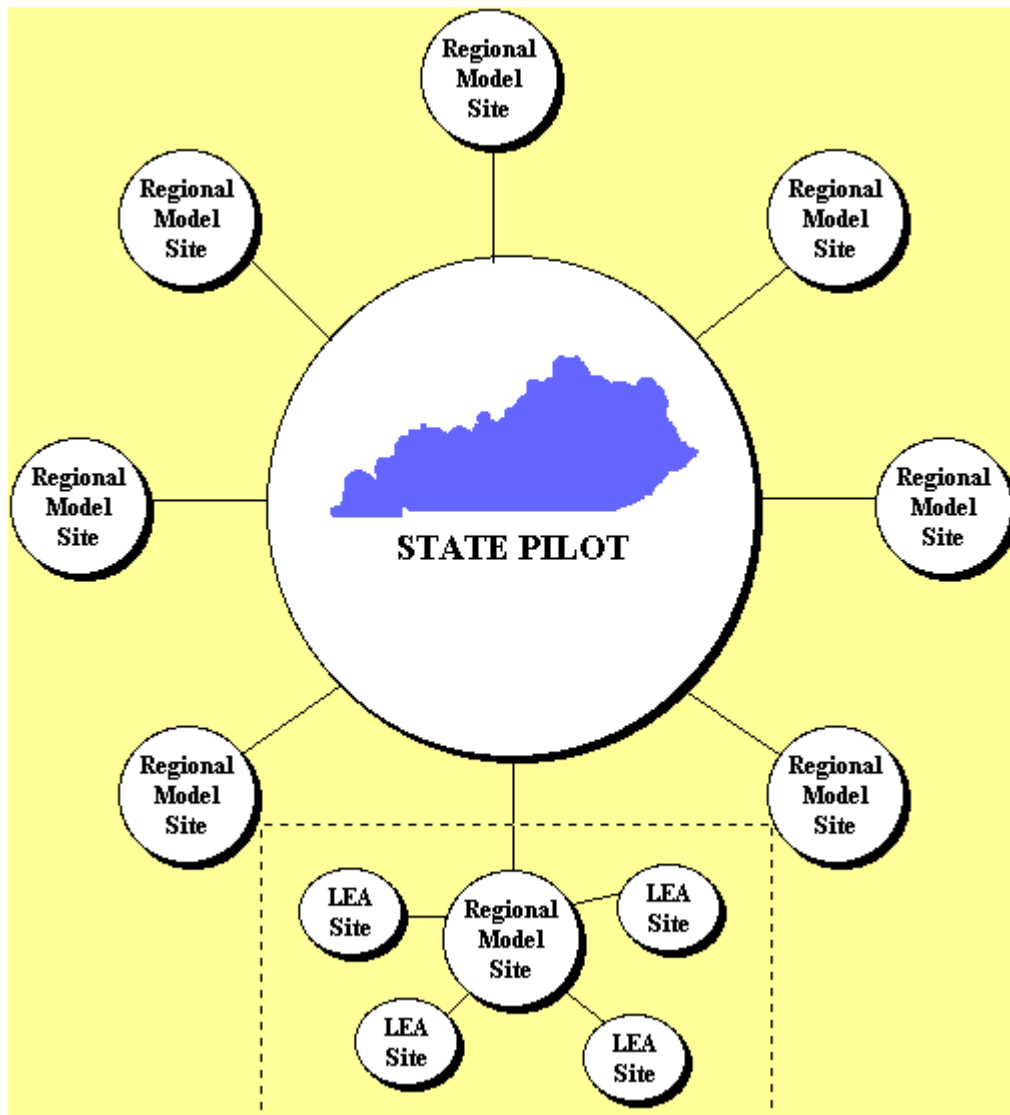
Regional Model Site

Regional Model Site

Regional Model Site

Regional Model Site

STATE PILOT

Regional Model Site

Regional Model Site

Regional Model Site

LEA Site

Regional Model Site

LEA Site

LEA Site

LEA Site